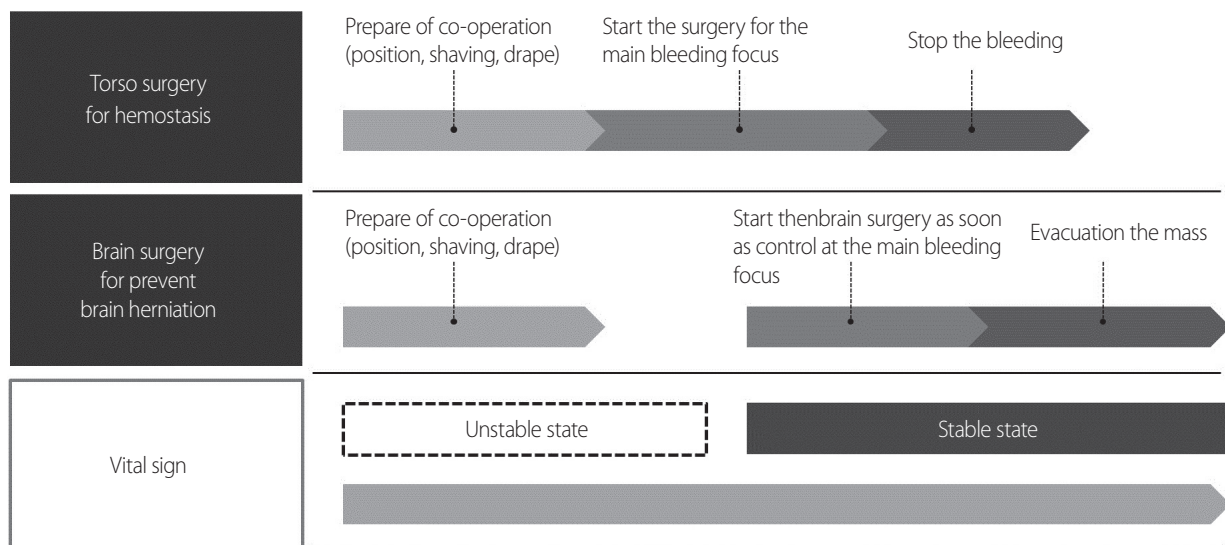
Torso surgery for hemostasis

Prepare of co-operation (position, shaving, drape)

Start the surgery for the main bleeding focus

Stop the bleeding

Brain surgery for prevent brain herniation

Prepare of co-operation (position, shaving, drape)

Start thenbrain surgery as soon as control at the main bleeding focus

Evacuation the mass

Vital sign

Unstable state

Stable state